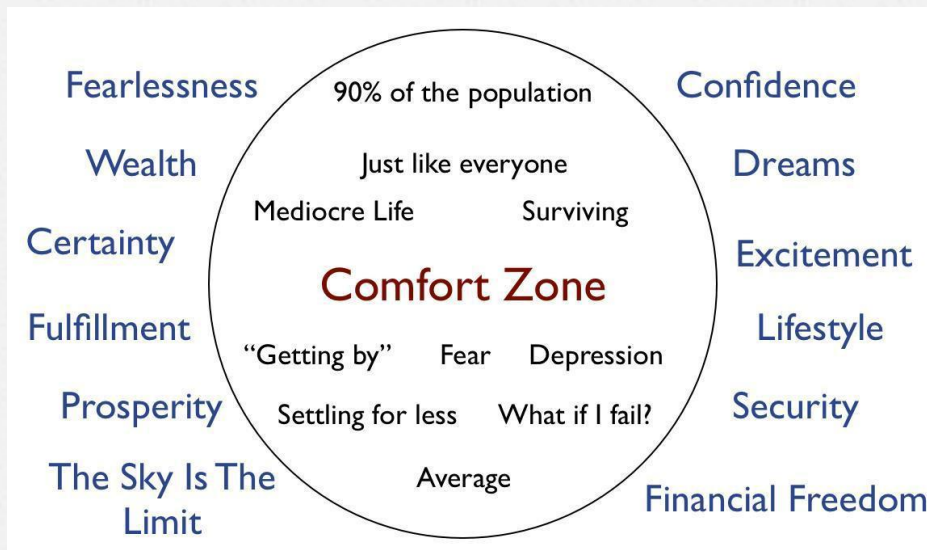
Fearlessness

Wealth

Certainty

Fulfillment

Prosperity

The Sky Is The Limit

90% of the population

Just like everyone

Mediocre Life

Surviving

Comfort Zone

"Getting by"

Fear

Depression

Settling for less

What if I fail?

Average

Confidence

Dreams

Excitement

Lifestyle

Security

Financial Freedom